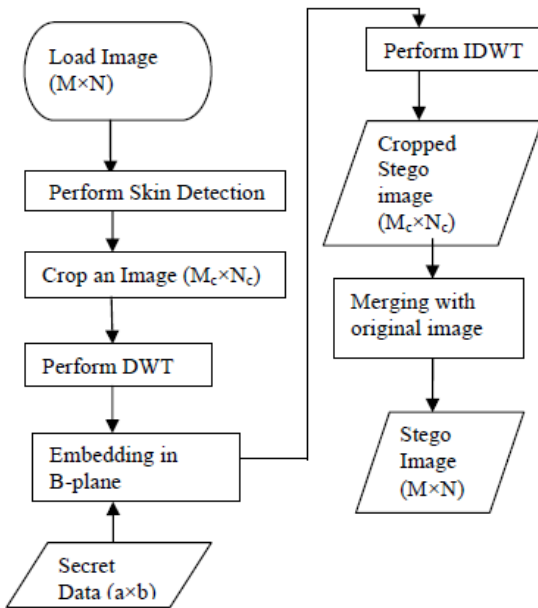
Load Image (M×N)

Perform Skin Detection

Crop an Image ($M_c$×$N_c$)

Perform DWT

Embedding in B-plane

Secret Data (a×b)

Perform IDWT

Cropped Stego image ($M_c$×$N_c$)

Merging with original image

Stego Image (M×N)